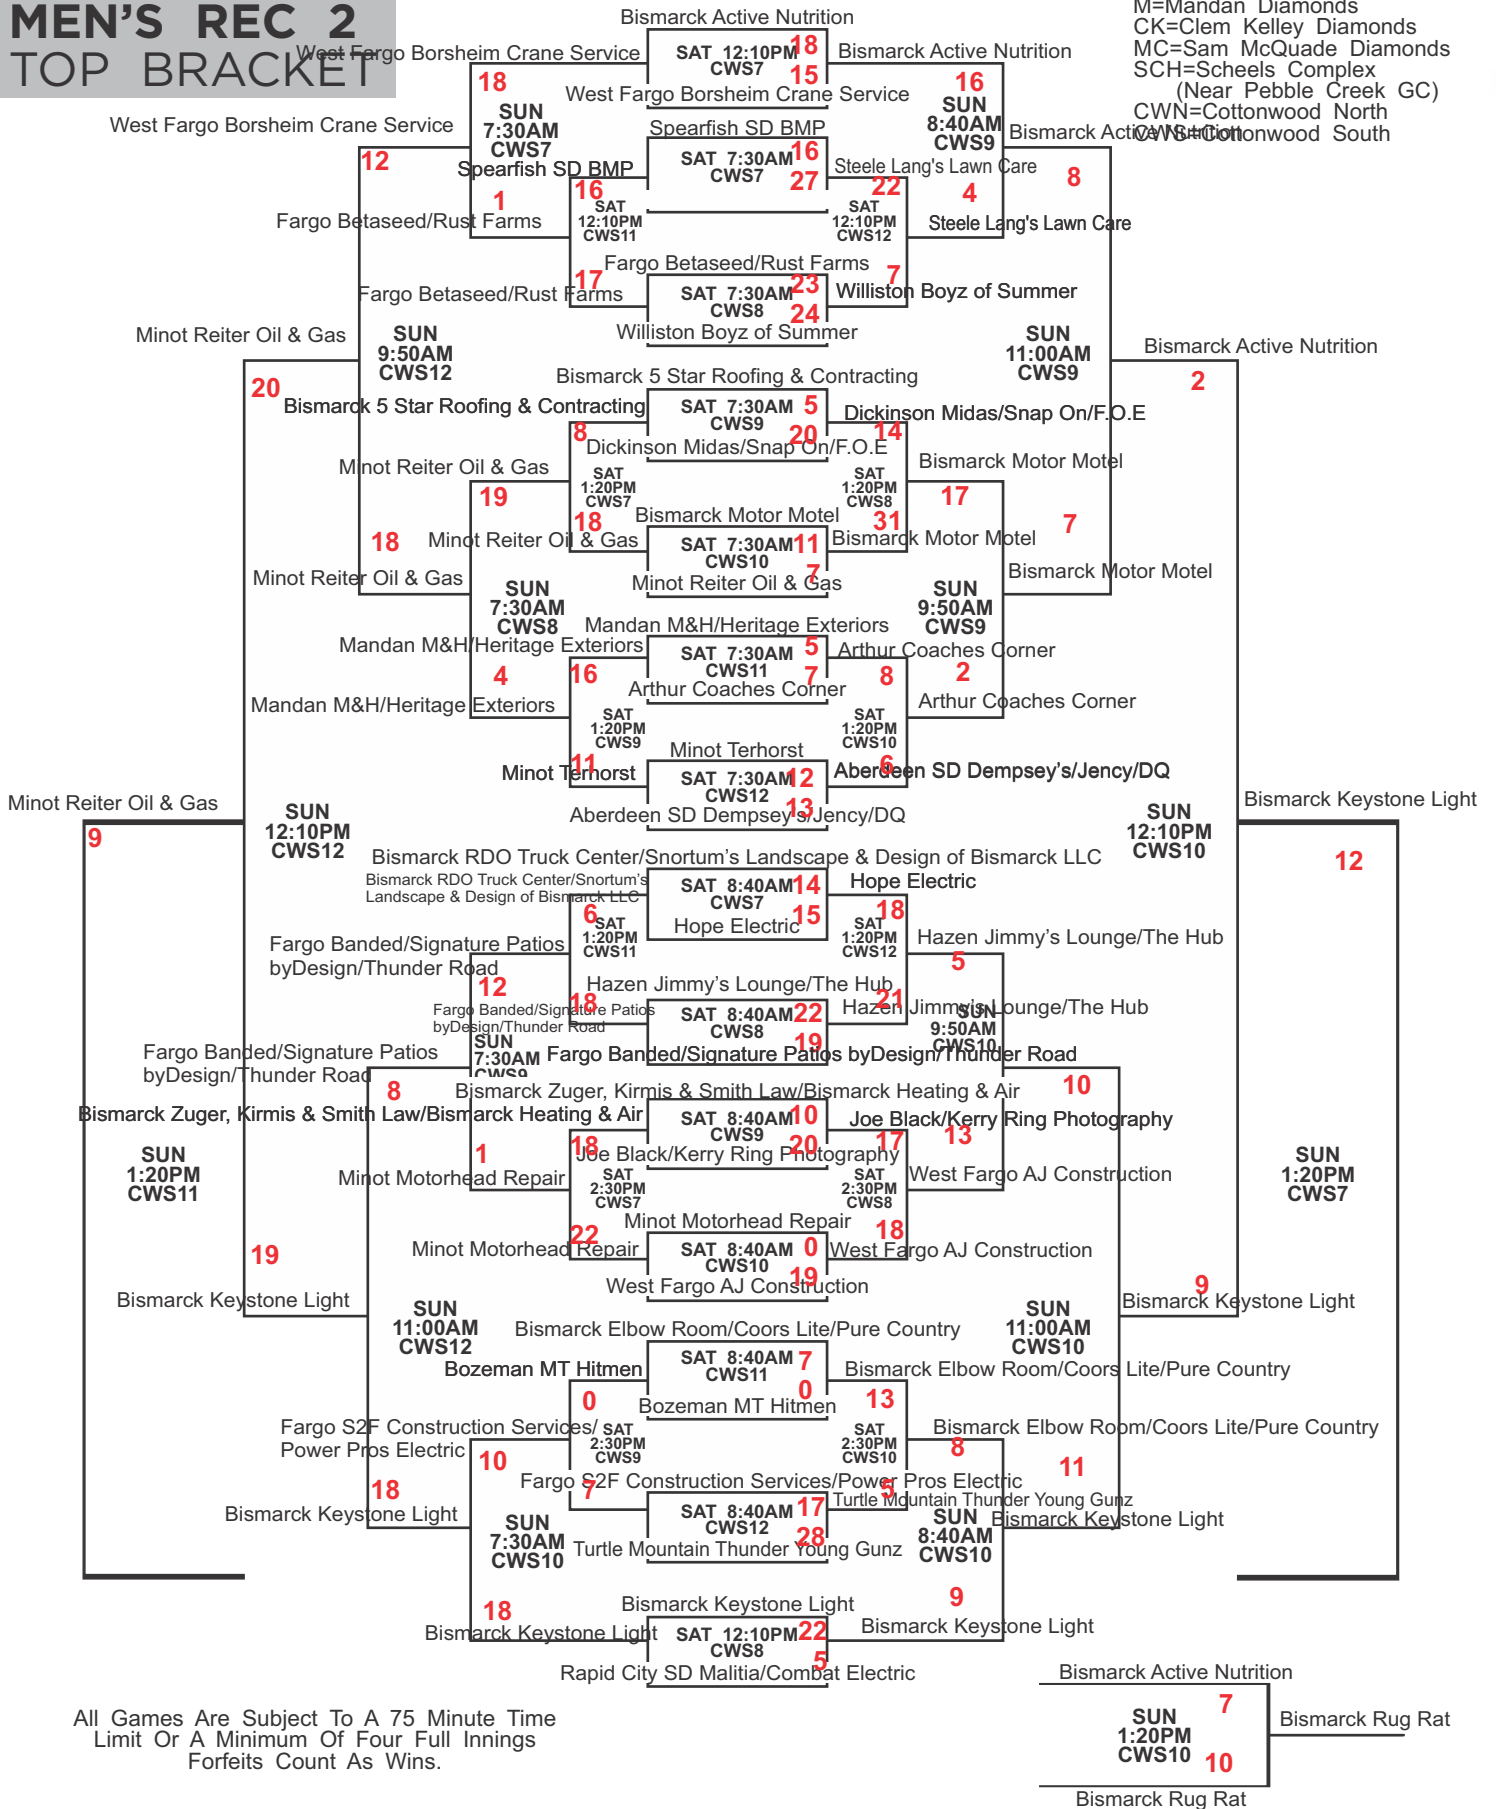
MEN'S REC 2
TOP BRACKET

M=Mandan Diamonds
CK=Clem Kelley Diamonds
MC=Sam McQuade Diamonds
SCH=Scheels Complex
(Near Pebble Creek GC)
CWN=Cottonwood North
CWS=Cottonwood South

Bismarck Active Nutrition
SAT 12:10PM CWS7 18
West Fargo Borsheim Crane Service 15
West Fargo Borsheim Crane Service
Bismarck Active Nutrition
18
16
SUN 7:30AM CWS7
SUN 8:40AM CWS9
West Fargo Borsheim Crane Service
Bismarck Active Nutrition
12
8
Spearfish SD BMP
SAT 7:30AM CWS7 16
Steele Lang's Lawn Care 27
Spearfish SD BMP
1
16
22
4
SAT 12:10PM CWS11
SAT 12:10PM CWS12
Steele Lang's Lawn Care
Fargo Betaseed/Rust Farms
Fargo Betaseed/Rust Farms
SAT 7:30AM CWS8 23
Williston Boyz of Summer 24
17
7
Fargo Betaseed/Rust Farms
Williston Boyz of Summer
Minot Reiter Oil & Gas
SUN 9:50AM CWS12
SUN 11:00AM CWS9
Bismarck Active Nutrition
20
2
Bismarck 5 Star Roofing & Contracting
SAT 7:30AM CWS9 5
Dickinson Midas/Snap On/F.O.E 20
Bismarck 5 Star Roofing & Contracting
Dickinson Midas/Snap On/F.O.E
8
14
Minot Reiter Oil & Gas
SAT 1:20PM CWS7
SAT 1:20PM CWS8
Bismarck Motor Motel
19
17
18
Bismarck Motor Motel
31
7
18
Minot Reiter Oil & Gas
SAT 7:30AM CWS10 11
Minot Reiter Oil & Gas 7
Bismarck Motor Motel
Minot Reiter Oil & Gas
Bismarck Motor Motel
SUN 7:30AM CWS8
SUN 9:50AM CWS9
Mandan M&H/Heritage Exteriors
Mandan M&H/Heritage Exteriors
SAT 7:30AM CWS11 5
Arthur Coaches Corner 7
Arthur Coaches Corner
4
16
8
2
Mandan M&H/Heritage Exteriors
Arthur Coaches Corner
SAT 1:20PM CWS9
SAT 1:20PM CWS10
Minot Terhorst
Minot Terhorst 11
SAT 7:30AM CWS12 12
Aberdeen SD Dempsey's/Jency/DQ 13
6
Aberdeen SD Dempsey's/Jency/DQ
Minot Reiter Oil & Gas
SUN 12:10PM CWS12
SUN 12:10PM CWS10
Bismarck Keystone Light
9
12
Bismarck RDO Truck Center/Snortum's Landscape & Design of Bismarck LLC
Bismarck RDO Truck Center/Snortum's Landscape & Design of Bismarck LLC
SAT 8:40AM CWS7 14
Hope Electric 15
Hope Electric
6
18
SAT 1:20PM CWS11
SAT 1:20PM CWS12
Fargo Banded/Signature Patios byDesign/Thunder Road
Hazen Jimmy's Lounge/The Hub
5
12
Hazen Jimmy's Lounge/The Hub
Fargo Banded/Signature Patios byDesign/Thunder Road
18
SAT 8:40AM CWS8 22
21
Hazen Jimmy's Lounge/The Hub
SUN 7:30AM CWS9
SUN 9:50AM CWS10
Fargo Banded/Signature Patios byDesign/Thunder Road 19
Fargo Banded/Signature Patios byDesign/Thunder Road
8
10
Bismarck Zuger, Kirmis & Smith Law/Bismarck Heating & Air
Bismarck Zuger, Kirmis & Smith Law/Bismarck Heating & Air
SAT 8:40AM CWS9 10
Joe Black/Kerry Ring Photography
13
SUN 1:20PM CWS11
SUN 1:20PM CWS7
1
18
Joe Black/Kerry Ring Photography 20
17
Minot Motorhead Repair
SAT 2:30PM CWS7
SAT 2:30PM CWS8
West Fargo AJ Construction
Minot Motorhead Repair
22
18
19
Minot Motorhead Repair
SAT 8:40AM CWS10 0
West Fargo AJ Construction
West Fargo AJ Construction 19
Bismarck Keystone Light
9
Bismarck Keystone Light
SUN 11:00AM CWS12
SUN 11:00AM CWS10
Bismarck Elbow Room/Coors Lite/Pure Country
Bozeman MT Hitmen
SAT 8:40AM CWS11 7
Bismarck Elbow Room/Coors Lite/Pure Country
0
Bozeman MT Hitmen 0
13
Fargo S2F Construction Services/ Power Pros Electric
SAT 2:30PM CWS9
SAT 2:30PM CWS10
Bismarck Elbow Room/Coors Lite/Pure Country
8
10
11
18
Fargo S2F Construction Services/Power Pros Electric
7
5
Turtle Mountain Thunder Young Gunz
Bismarck Keystone Light
SAT 8:40AM CWS12 17
SUN 8:40AM CWS10
Bismarck Keystone Light
SUN 7:30AM CWS10
Turtle Mountain Thunder Young Gunz 28
Bismarck Keystone Light
18
9
Bismarck Keystone Light
SAT 12:10PM CWS8 22
Bismarck Keystone Light
Rapid City SD Malitia/Combat Electric 5
Bismarck Active Nutrition
7
SUN 1:20PM CWS10
Bismarck Rug Rat
10
Bismarck Rug Rat

All Games Are Subject To A 75 Minute Time Limit Or A Minimum Of Four Full Innings
Forfeits Count As Wins.